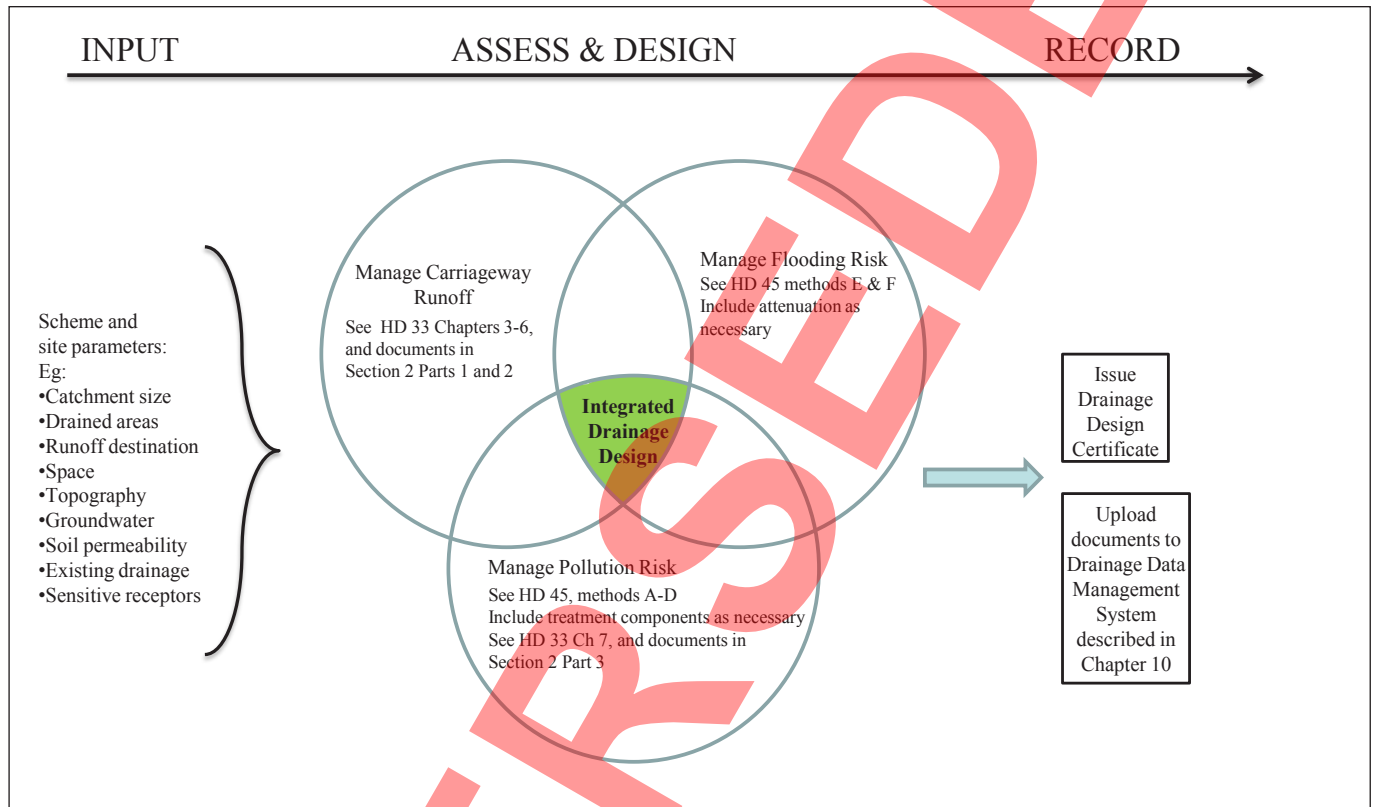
INPUT ASSESS & DESIGN RECORD

Scheme and site parameters:
Eg:
•Catchment size
•Drained areas
•Runoff destination
•Space
•Topography
•Groundwater
•Soil permeability
•Existing drainage
•Sensitive receptors

Manage Carriageway Runoff
See HD 33 Chapters 3-6, and documents in Section 2 Parts 1 and 2

Manage Flooding Risk
See HD 45 methods E & F
Include attenuation as necessary

Integrated Drainage Design

Manage Pollution Risk
See HD 45, methods A-D
Include treatment components as necessary
See HD 33 Ch 7, and documents in Section 2 Part 3

Issue Drainage Design Certificate

Upload documents to Drainage Data Management System described in Chapter 10

RSEDE